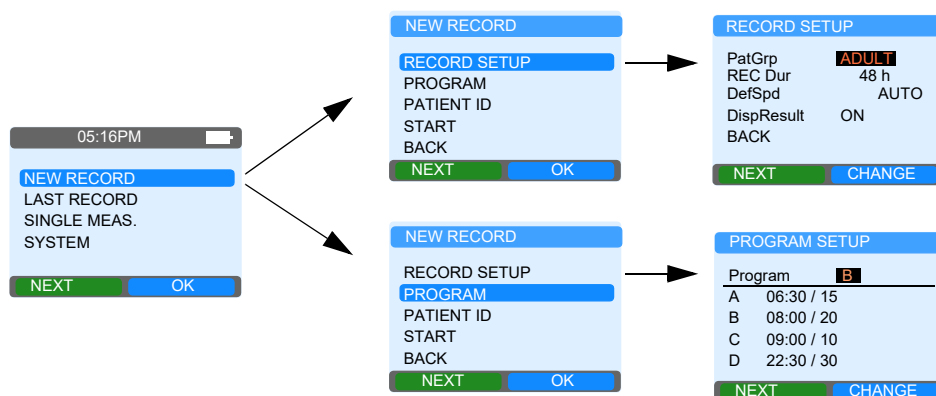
05:16PM

NEW RECORD
LAST RECORD
SINGLE MEAS.
SYSTEM

NEXT OK

NEW RECORD

RECORD SETUP
PROGRAM
PATIENT ID
START
BACK

NEXT OK

RECORD SETUP

PatGrp ADULT
REC Dur 48 h
DefSpd AUTO
DispResult ON
BACK

NEXT CHANGE

NEW RECORD

RECORD SETUP
PROGRAM
PATIENT ID
START
BACK

NEXT OK

PROGRAM SETUP

Program B
A 06:30 / 15
B 08:00 / 20
C 09:00 / 10
D 22:30 / 30

NEXT CHANGE